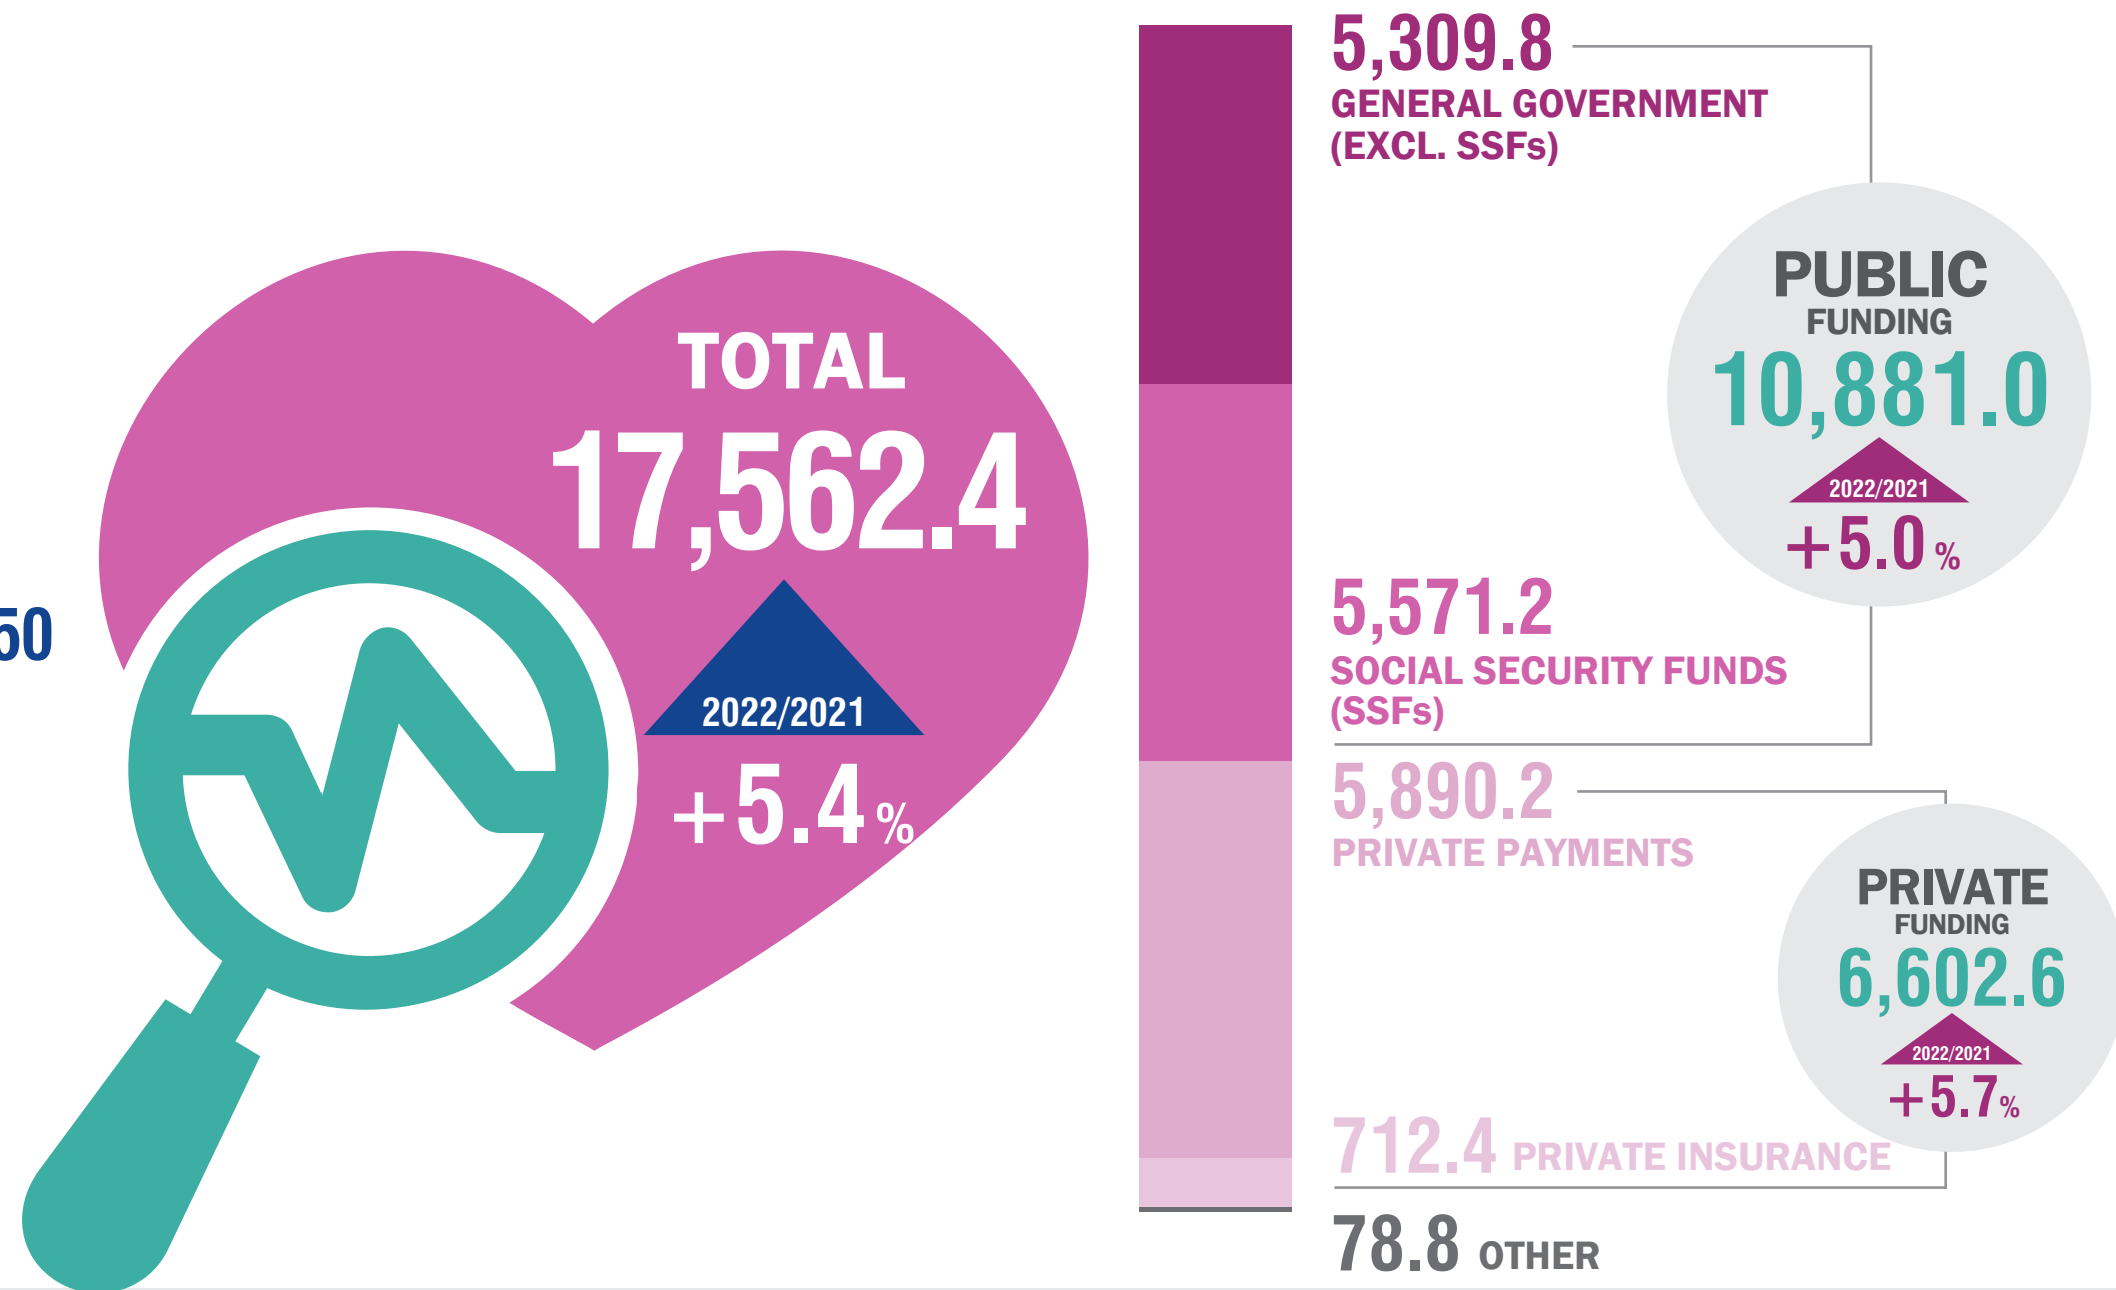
50

TOTAL
17,562.4
2022/2021
+5.4%

5,309.8
GENERAL GOVERNMENT (EXCL. SSFs)

PUBLIC FUNDING
10,881.0
2022/2021
+5.0%

5,571.2
SOCIAL SECURITY FUNDS (SSFs)

5,890.2
PRIVATE PAYMENTS

PRIVATE FUNDING
6,602.6
2022/2021
+5.7%

712.4 PRIVATE INSURANCE

78.8 OTHER